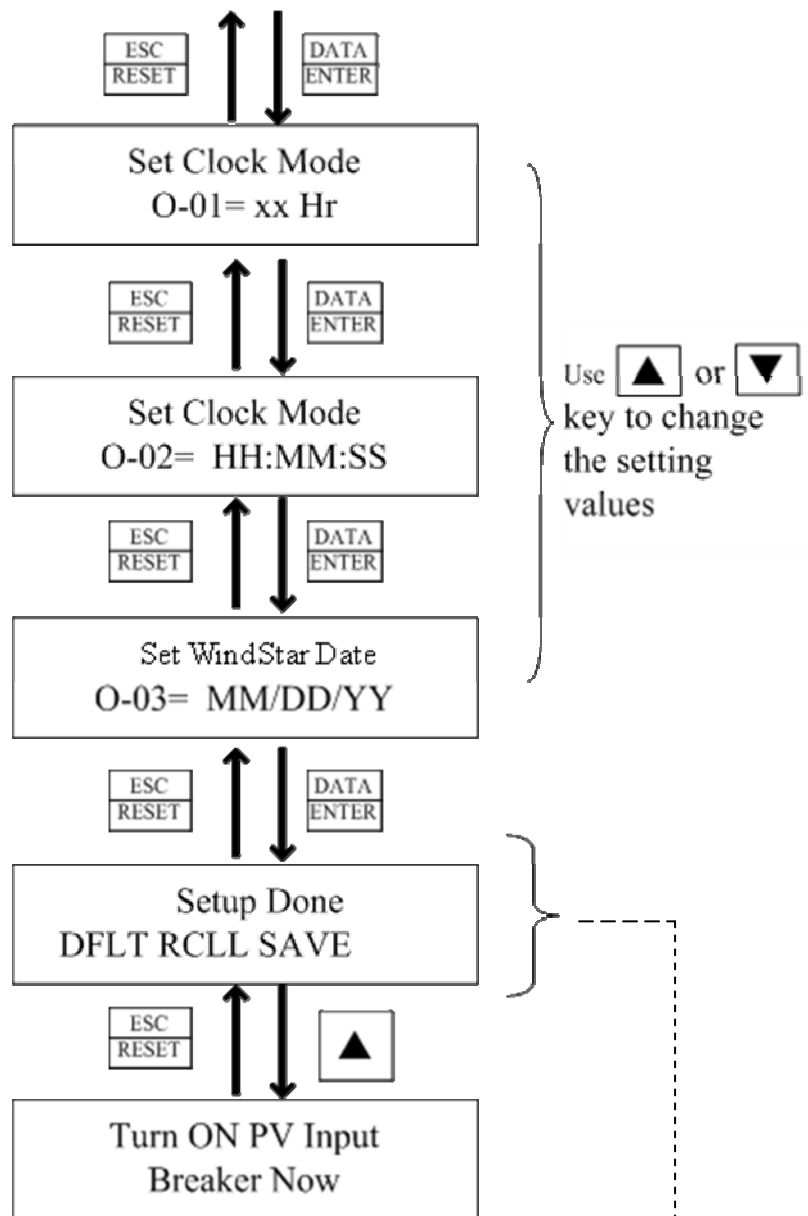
ESC
RESET

DATA
ENTER

Set Clock Mode
O-01= xx Hr

ESC
RESET

DATA
ENTER

Set Clock Mode
O-02= HH:MM:SS

ESC
RESET

DATA
ENTER

Set WindStar Date
O-03= MM/DD/YY

Use ▲ or ▼ key to change the setting values

ESC
RESET

DATA
ENTER

Setup Done
DFLT RCLL SAVE

ESC
RESET

▲

Turn ON PV Input
Breaker Now